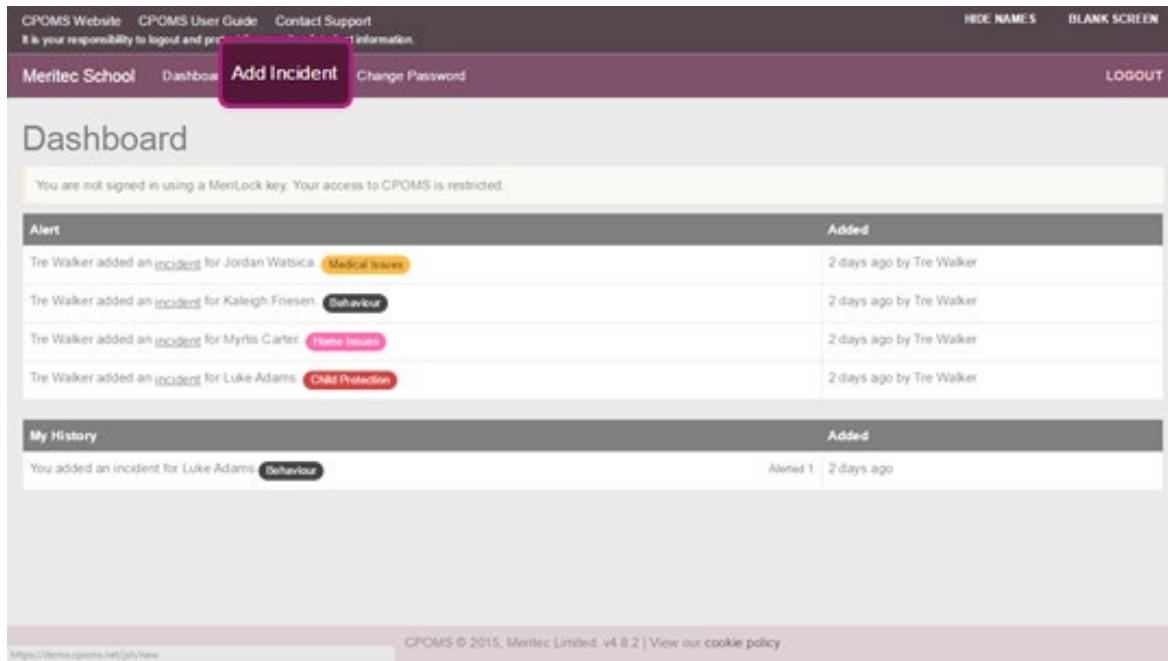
CPOMS Website CPOMS User Guide Contact Support
It is your responsibility to logout and pro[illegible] information.

HIDE NAMES BLANK SCREEN

Meritec School Dashboa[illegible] Add Incident Change Password

LOGOUT

Dashboard

You are not signed in using a MeriLock key. Your access to CPOMS is restricted.

| Alert | Added |
|---|---|
| Tre Walker added an incident for Jordan Watsica. Medical Issues | 2 days ago by Tre Walker |
| Tre Walker added an incident for Kaleigh Friesen. Behaviour | 2 days ago by Tre Walker |
| Tre Walker added an incident for Myrtis Carter. Home Issues | 2 days ago by Tre Walker |
| Tre Walker added an incident for Luke Adams. Child Protection | 2 days ago by Tre Walker |

| My History | Added |
|---|---|
| You added an incident for Luke Adams Behaviour Alerted 1 | 2 days ago |

https://demo.cpoms.net/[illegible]/new

CPOMS © 2015, Meritec Limited. v4.8.2 | View our cookie policy